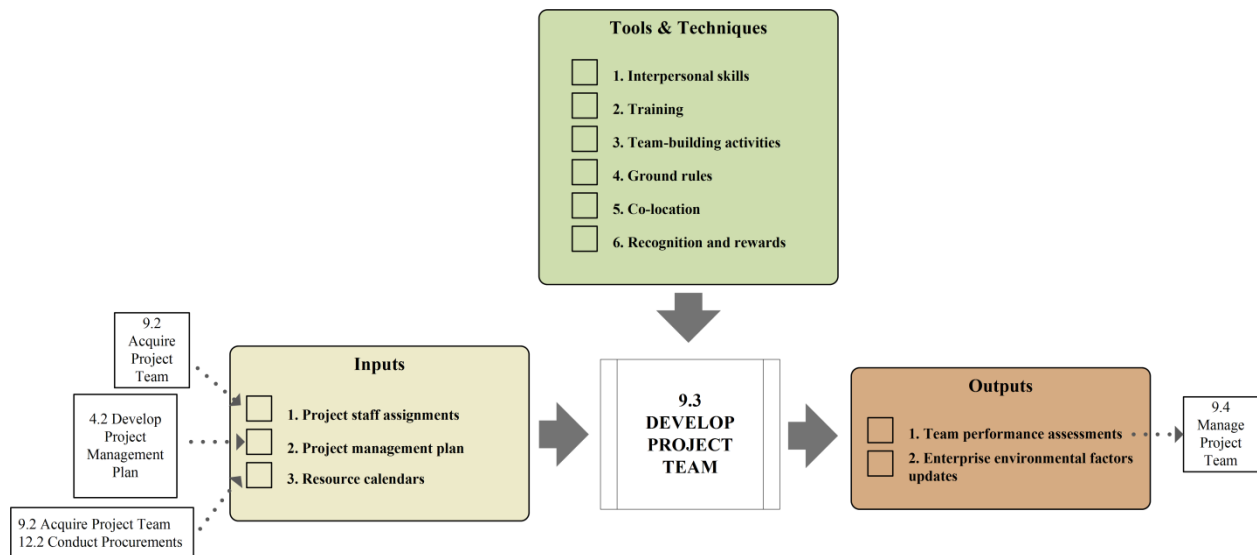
Tools & Techniques

1. Interpersonal skills
2. Training
3. Team-building activities
4. Ground rules
5. Co-location
6. Recognition and rewards

9.2 Acquire Project Team

4.2 Develop Project Management Plan

9.2 Acquire Project Team
12.2 Conduct Procurements

Inputs

1. Project staff assignments
2. Project management plan
3. Resource calendars

9.3 DEVELOP PROJECT TEAM

Outputs

1. Team performance assessments
2. Enterprise environmental factors updates

9.4 Manage Project Team